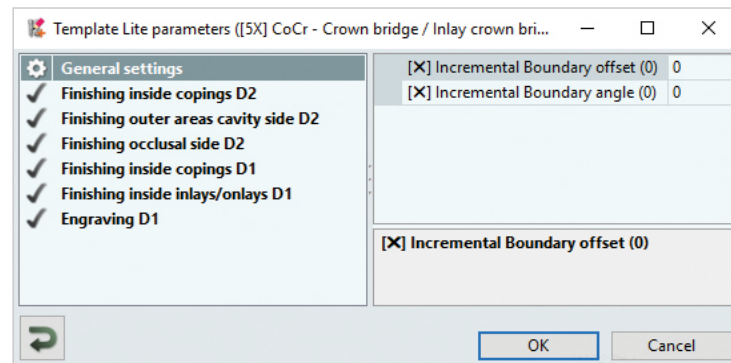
Template Lite parameters ([5X] CoCr - Crown bridge / Inlay crown bri...

General settings
Finishing inside copings D2
Finishing outer areas cavity side D2
Finishing occlusal side D2
Finishing inside copings D1
Finishing inside inlays/onlays D1
Engraving D1

| [X] Incremental Boundary offset (0) | 0 |
|---|---|
| [X] Incremental Boundary angle (0) | 0 |

[X] Incremental Boundary offset (0)

OK
Cancel